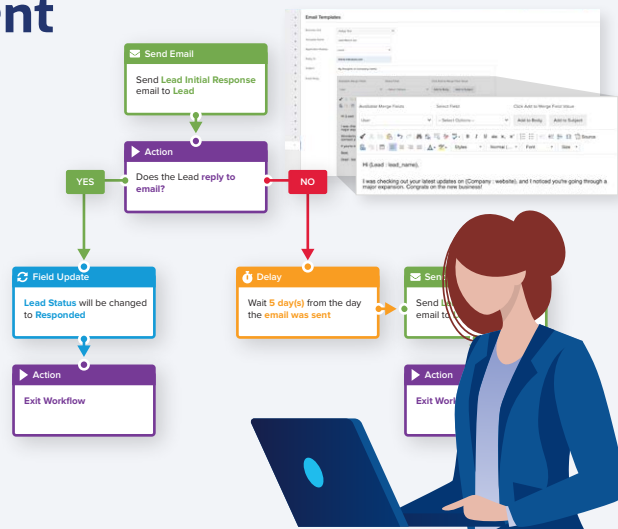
nt

Send Email

Send Lead Initial Response email to Lead

Action

Does the Lead reply to email?

YES

NO

Field Update

Lead Status will be changed to Responded

Delay

Wait 5 day(s) from the day the email was sent

Sen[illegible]

Send L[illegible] email to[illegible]

Action

Exit Workflow

Action

Exit Work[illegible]

Email Templates

Available Merge Fields

Select Field

Click Add to Merge Field Values

Lead

-- Select Options --

Add to Body

Add to Subject

Styles

Normal (...)

Font

Size

Source

Hi {Lead : lead_name},

I was checking out your latest updates on {Company : website}, and I noticed you're going through a major expansion. Congrats on the new business!